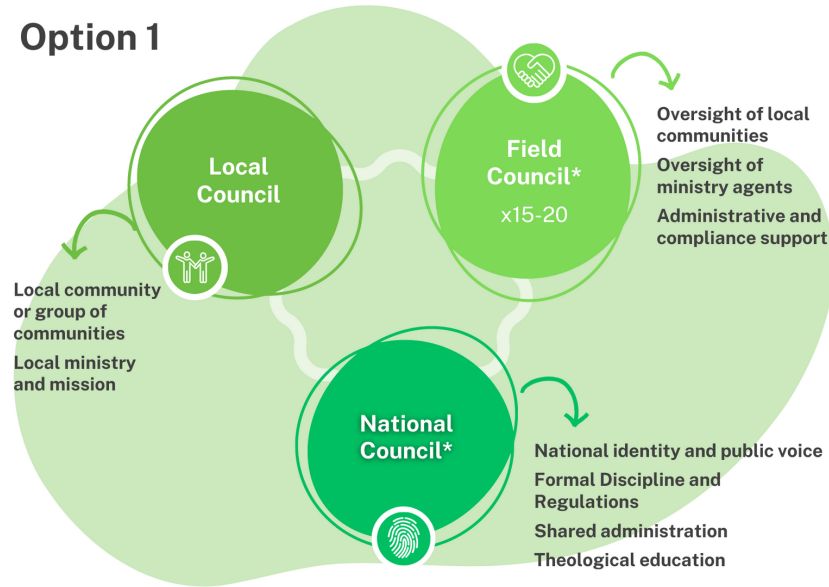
Option 1

Local Council

Local community or group of communities

Local ministry and mission

Field Council*

x15-20

Oversight of local communities

Oversight of ministry agents

Administrative and compliance support

National Council*

National identity and public voice

Formal Discipline and Regulations

Shared administration

Theological education